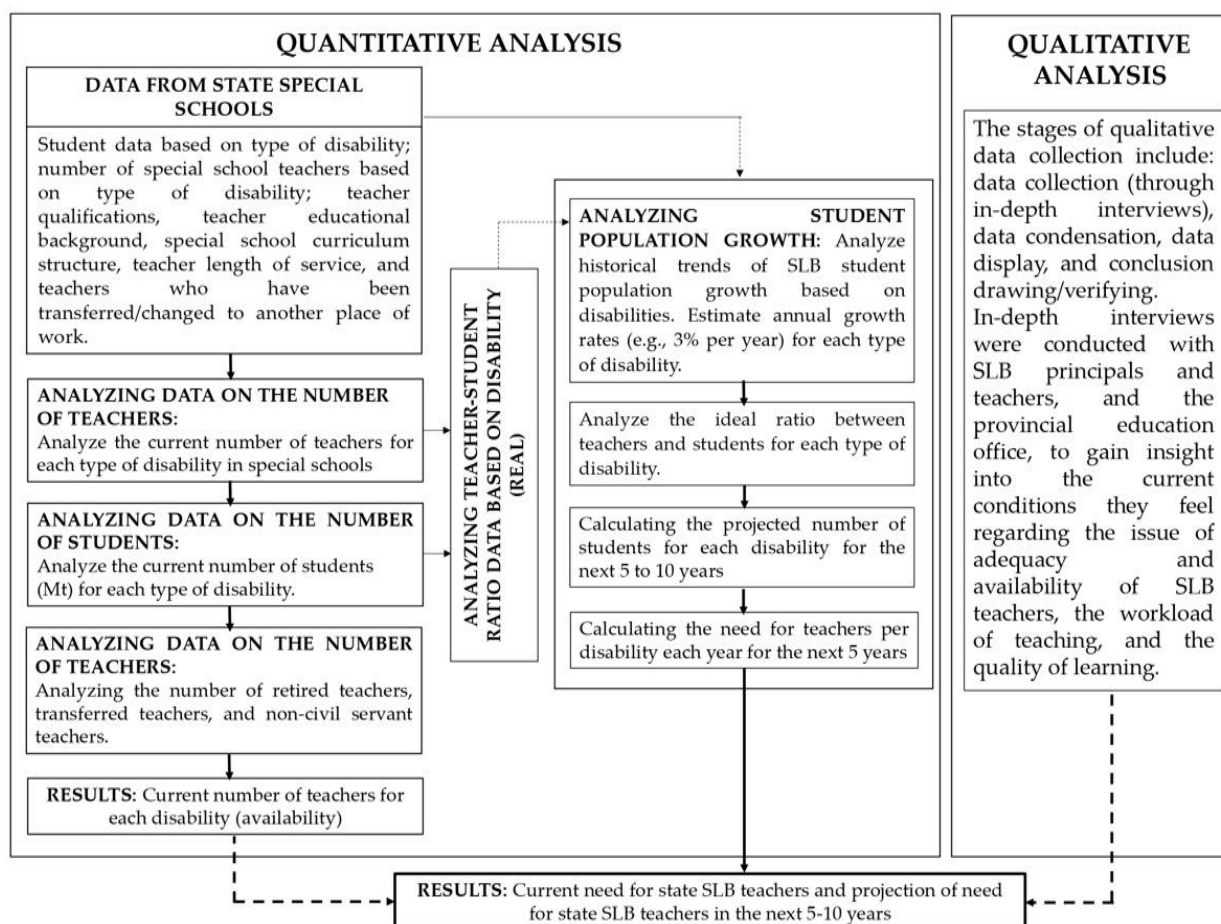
QUANTITATIVE ANALYSIS

DATA FROM STATE SPECIAL SCHOOLS

Student data based on type of disability; number of special school teachers based on type of disability; teacher qualifications, teacher educational background, special school curriculum structure, teacher length of service, and teachers who have been transferred/changed to another place of work.

ANALYZING DATA ON THE NUMBER OF TEACHERS:
Analyze the current number of teachers for each type of disability in special schools

ANALYZING DATA ON THE NUMBER OF STUDENTS:
Analyze the current number of students (Mt) for each type of disability.

ANALYZING DATA ON THE NUMBER OF TEACHERS:
Analyzing the number of retired teachers, transferred teachers, and non-civil servant teachers.

RESULTS: Current number of teachers for each disability (availability)

ANALYZING TEACHER-STUDENT RATIO DATA BASED ON DISABILITY (REAL)

ANALYZING STUDENT POPULATION GROWTH: Analyze historical trends of SLB student population growth based on disabilities. Estimate annual growth rates (e.g., 3% per year) for each type of disability.

Analyze the ideal ratio between teachers and students for each type of disability.

Calculating the projected number of students for each disability for the next 5 to 10 years

Calculating the need for teachers per disability each year for the next 5 years

QUALITATIVE ANALYSIS

The stages of qualitative data collection include: data collection (through in-depth interviews), data condensation, data display, and conclusion drawing/verifying.
In-depth interviews were conducted with SLB principals and teachers, and the provincial education office, to gain insight into the current conditions they feel regarding the issue of adequacy and availability of SLB teachers, the workload of teaching, and the quality of learning.

RESULTS: Current need for state SLB teachers and projection of need for state SLB teachers in the next 5-10 years